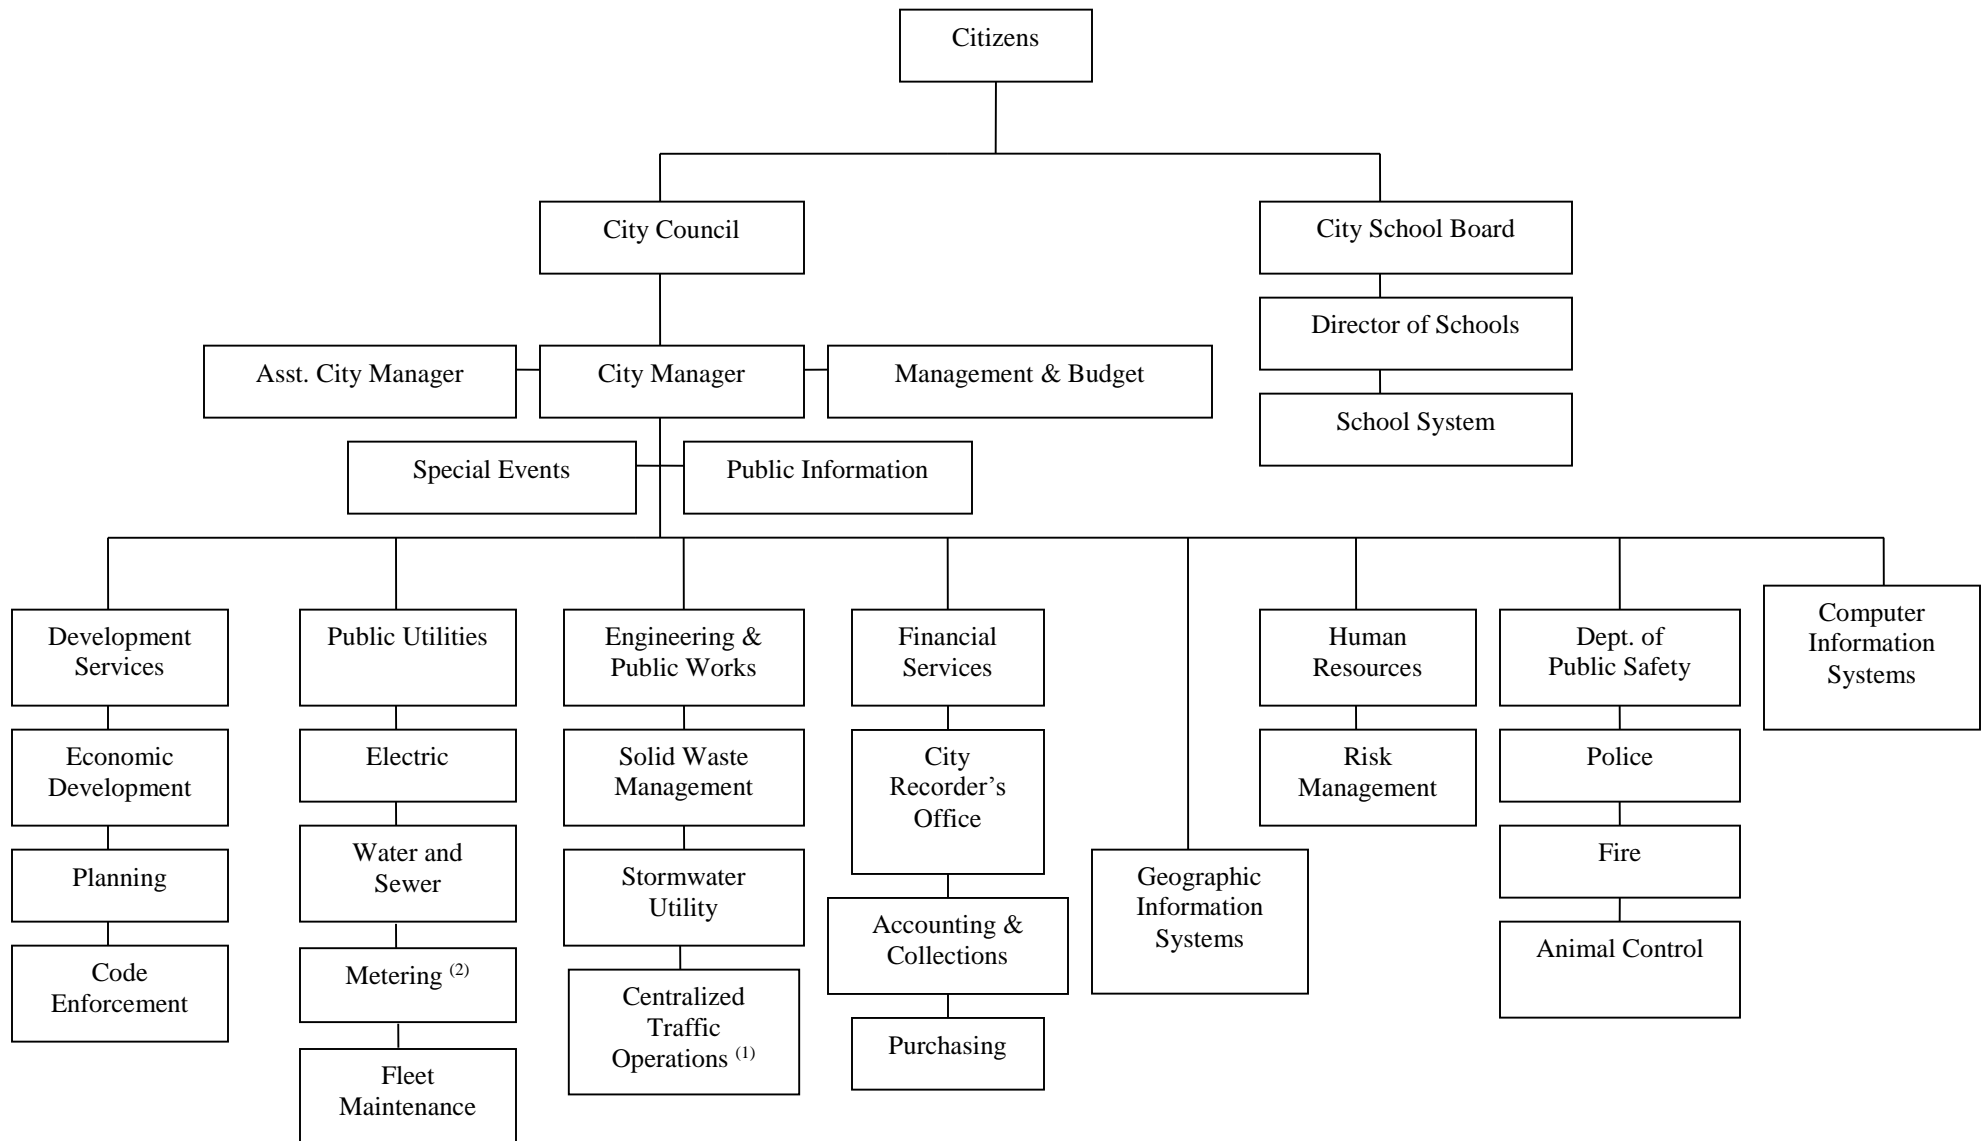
Citizens

City Council

City School Board

Director of Schools

School System

Asst. City Manager

City Manager

Management & Budget

Special Events

Public Information

Development Services

Economic Development

Planning

Code Enforcement

Public Utilities

Electric

Water and Sewer

Metering $^{(2)}$

Fleet Maintenance

Engineering & Public Works

Solid Waste Management

Stormwater Utility

Centralized Traffic Operations $^{(1)}$

Financial Services

City Recorder's Office

Accounting & Collections

Purchasing

Geographic Information Systems

Human Resources

Risk Management

Dept. of Public Safety

Police

Fire

Animal Control

Computer Information Systems